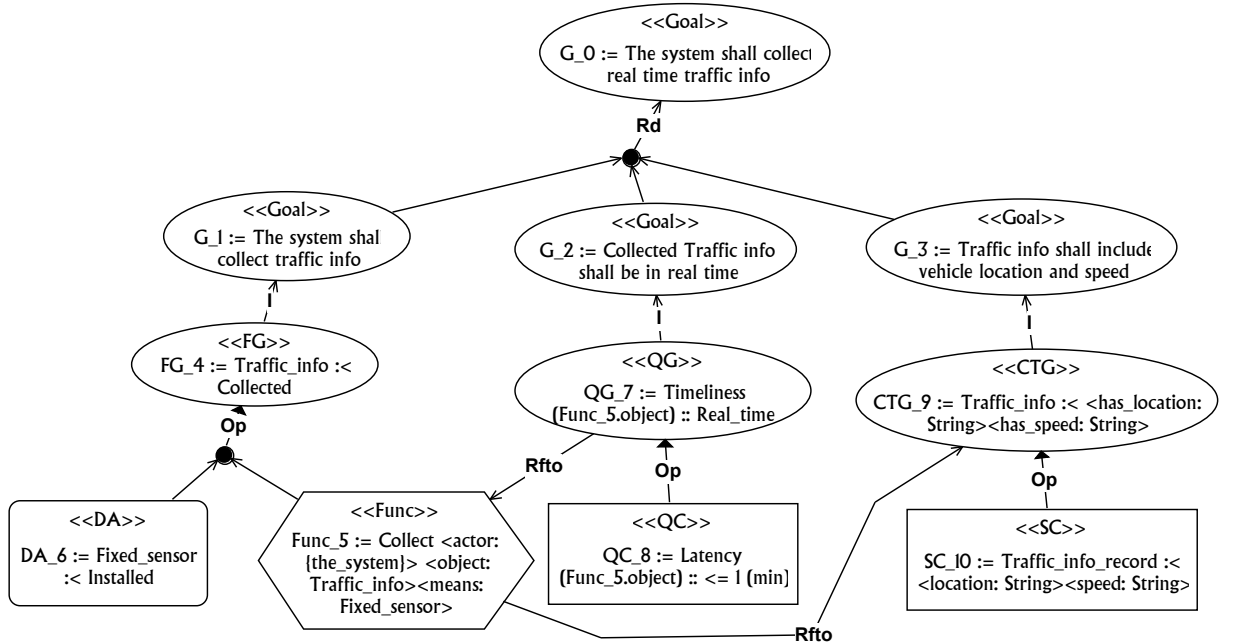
<<Goal>>
G_0 := The system shall collect real time traffic info

Rd

<<Goal>>
G_1 := The system shall collect traffic info

<<Goal>>
G_2 := Collected Traffic info shall be in real time

<<Goal>>
G_3 := Traffic info shall include vehicle location and speed

I

I

I

<<FG>>
FG_4 := Traffic_info :< Collected

<<QG>>
QG_7 := Timeliness (Func_5.object) :: Real_time

<<CTG>>
CTG_9 := Traffic_info :< <has_location: String><has_speed: String>

Op

Rfto

Op

Op

<<DA>>
DA_6 := Fixed_sensor :< Installed

<<Func>>
Func_5 := Collect <actor: {the_system}> <object: Traffic_info><means: Fixed_sensor>

<<QC>>
QC_8 := Latency (Func_5.object) :: <= 1 (min)

<<SC>>
SC_10 := Traffic_info_record :< <location: String><speed: String>

Rfto